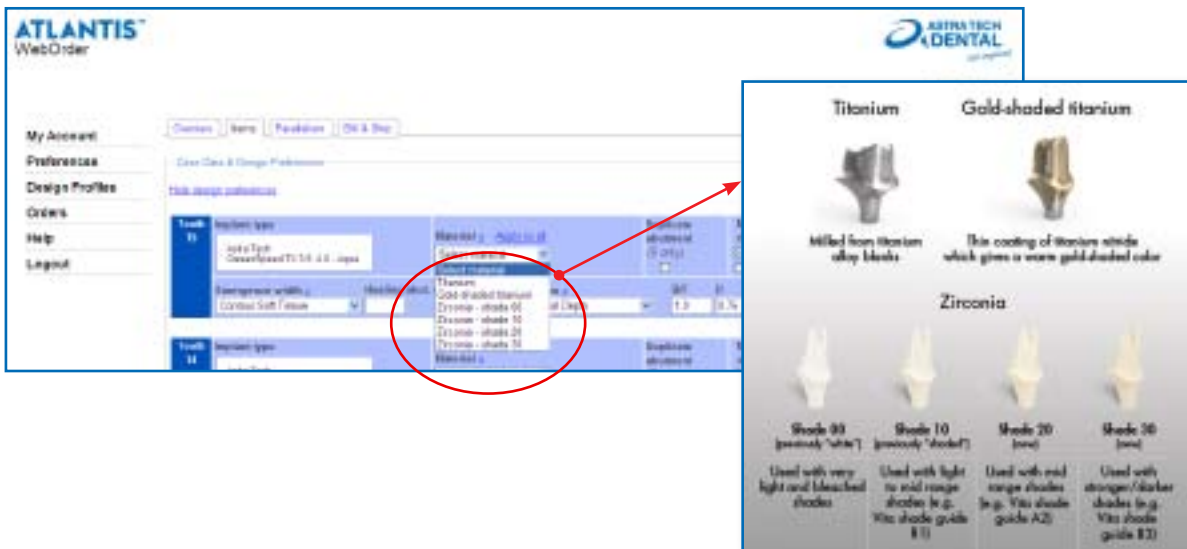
ATLANTIS™
WebOrder

ASTRA TECH DENTAL

My Account
Preferences
Design Profiles
Orders
Help
Logout

Overview | Items | Resolution | Bill & Ship

Case Data & Design Preferences

Hide design preferences

Tooth 15

Implant type
Astra Tech OsseoSpeed TX 3.5 - 4.0 ...

Material | Apply to all
Select material
Select material
Titanium
Gold-shaded titanium
Zirconia - shade 00
Zirconia - shade 10
Zirconia - shade 20
Zirconia - shade 30

Duplicate abutment

Emergence width
Contour Soft Tissue

Tooth 14

Implant type

Material

Duplicate abutment

Titanium

Gold-shaded titanium

Milled from titanium alloy blocks

Thin coating of titanium nitride which gives a warm gold-shaded color

Zirconia

Shade 00
(previously "white")

Used with very light and bleached shades

Shade 10
(previously "shaded")

Used with light to mid range shades (e.g. Vita shade guide B1)

Shade 20
(new)

Used with mid range shades (e.g. Vita shade guide A2)

Shade 30
(new)

Used with stronger/darker shades (e.g. Vita shade guide B3)